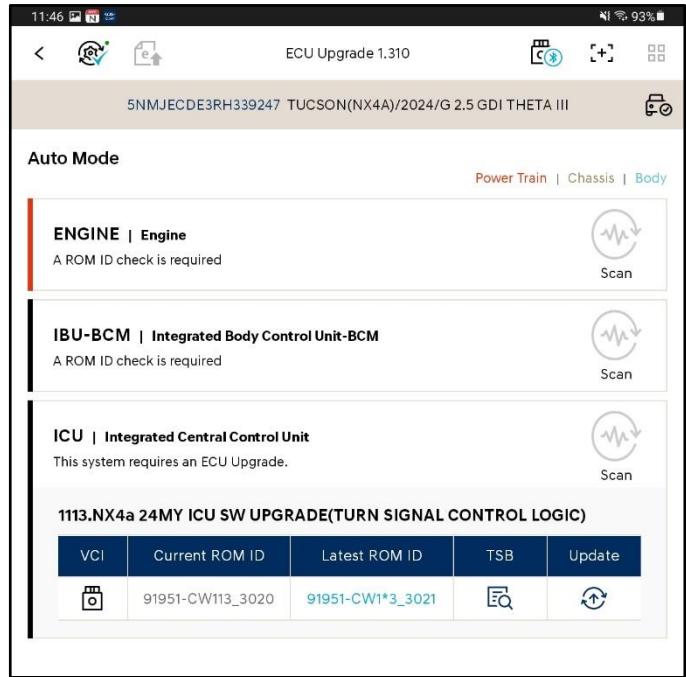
11:46 93%

ECU Upgrade 1.310

5NMJECDE3RH339247 TUCSON(NX4A)/2024/G 2.5 GDI THETA III

Auto Mode

Power Train | Chassis | Body

ENGINE | Engine
A ROM ID check is required

Scan

IBU-BCM | Integrated Body Control Unit-BCM
A ROM ID check is required

Scan

ICU | Integrated Central Control Unit
This system requires an ECU Upgrade.

Scan

1113.NX4a 24MY ICU SW UPGRADE(TURN SIGNAL CONTROL LOGIC)

| VCI | Current ROM ID | Latest ROM ID | TSB | Update |
|---|---|---|---|---|
| | 91951-CW113_3020 | 91951-CW1*3_3021 | | |